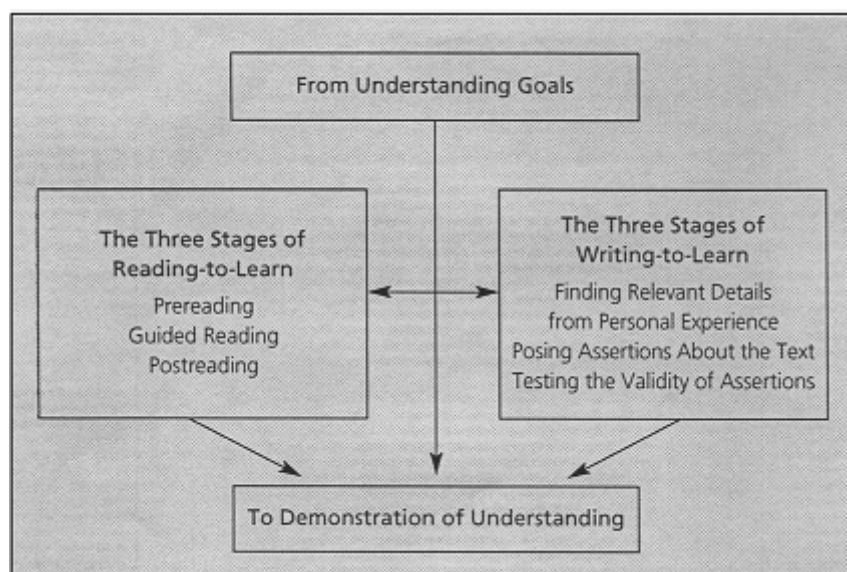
From Understanding Goals

The Three Stages of Reading-to-Learn
Prereading
Guided Reading
Postreading

The Three Stages of Writing-to-Learn
Finding Relevant Details from Personal Experience
Posing Assertions About the Text
Testing the Validity of Assertions

To Demonstration of Understanding